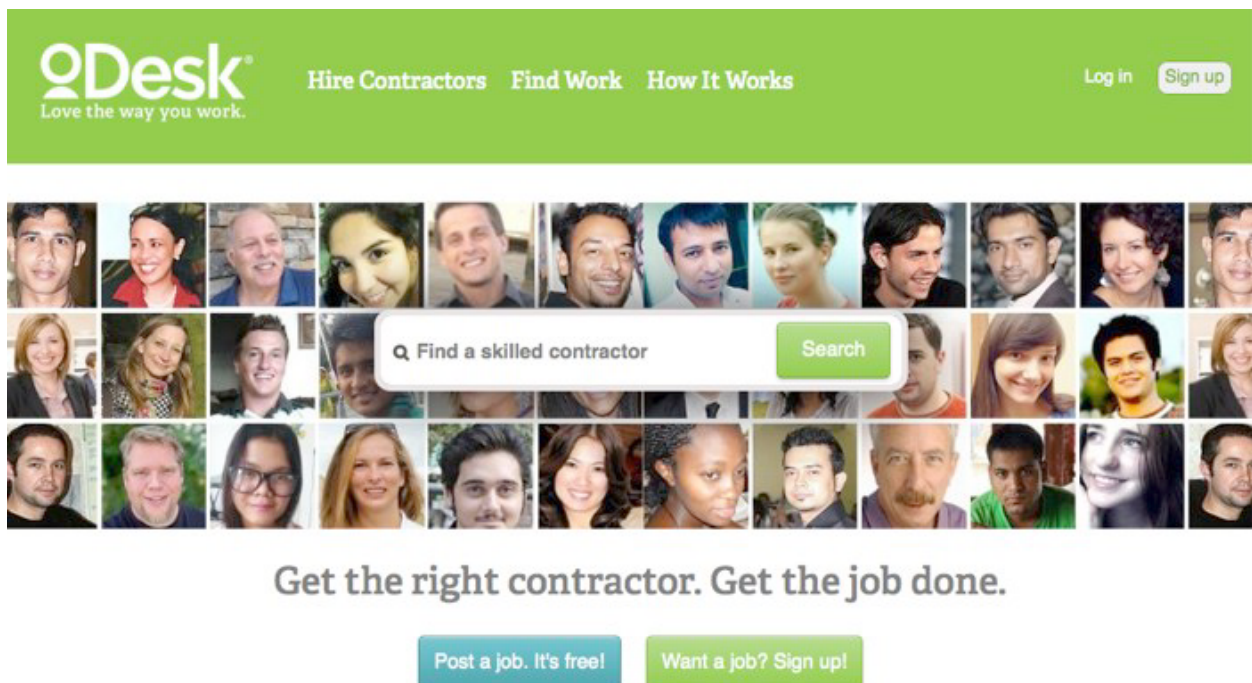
oDesk®
Love the way you work.

Hire Contractors Find Work How It Works

Log in Sign up

Find a skilled contractor Search

Get the right contractor. Get the job done.

Post a job. It's free! Want a job? Sign up!